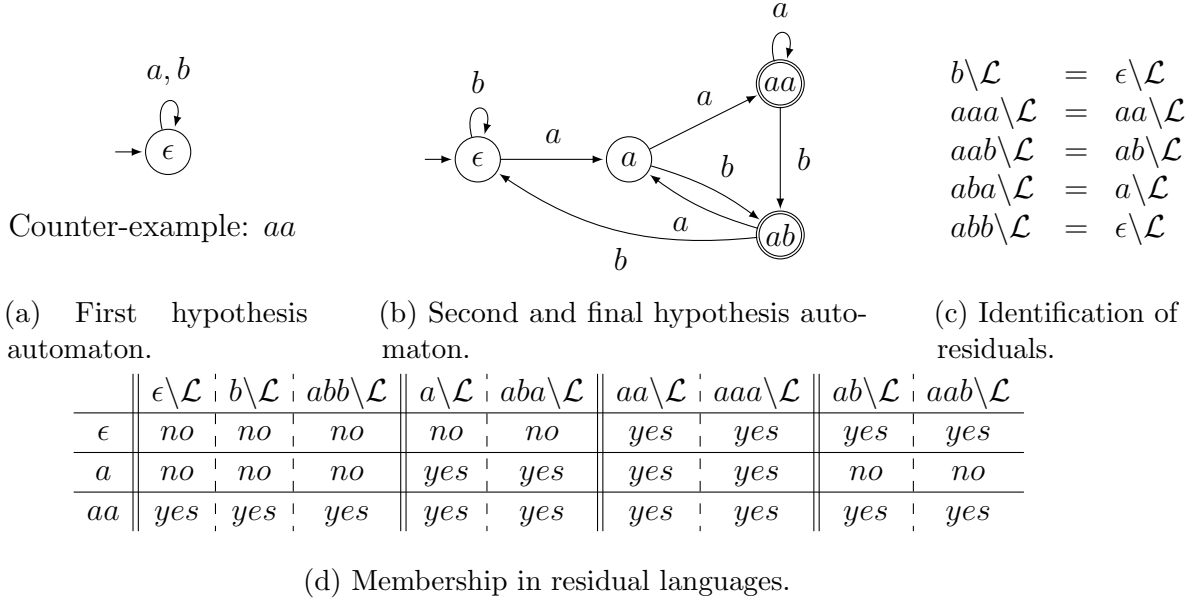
$a, b$

$\epsilon$

Counter-example: $aa$

(a) First hypothesis automaton.

$b$ $a$ $a$ $a$ $b$ $b$ $a$ $b$

$\epsilon$ $a$ $aa$ $ab$

(b) Second and final hypothesis automaton.

$b\backslash\mathcal{L} = \epsilon\backslash\mathcal{L}$
$aaa\backslash\mathcal{L} = aa\backslash\mathcal{L}$
$aab\backslash\mathcal{L} = ab\backslash\mathcal{L}$
$aba\backslash\mathcal{L} = a\backslash\mathcal{L}$
$abb\backslash\mathcal{L} = \epsilon\backslash\mathcal{L}$

(c) Identification of residuals.

| | $\epsilon\backslash\mathcal{L}$ | $b\backslash\mathcal{L}$ | $abb\backslash\mathcal{L}$ | $a\backslash\mathcal{L}$ | $aba\backslash\mathcal{L}$ | $aa\backslash\mathcal{L}$ | $aaa\backslash\mathcal{L}$ | $ab\backslash\mathcal{L}$ | $aab\backslash\mathcal{L}$ |
|---|---|---|---|---|---|---|---|---|---|
| $\epsilon$ | $no$ | $no$ | $no$ | $no$ | $no$ | $yes$ | $yes$ | $yes$ | $yes$ |
| $a$ | $no$ | $no$ | $no$ | $yes$ | $yes$ | $yes$ | $yes$ | $no$ | $no$ |
| $aa$ | $yes$ | $yes$ | $yes$ | $yes$ | $yes$ | $yes$ | $yes$ | $yes$ | $yes$ |

(d) Membership in residual languages.